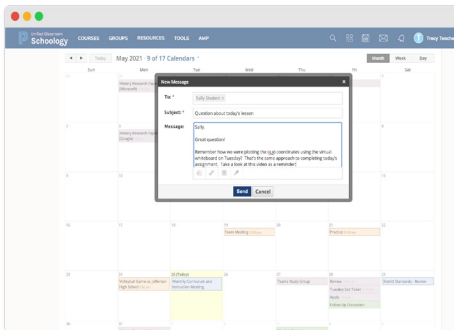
Schoology COURSES GROUPS RESOURCES TOOLS AMP

Tracy Teacher

Today May 2021 · 9 of 17 Calendars

Month Week Day

Sun Mon Tue Wed Thu Fri Sat

New Message

To: * Sally Student

Subject: * Question about today's lesson

Message: Sally,

Great question!

Remember how we were plotting the (x,y) coordinates using the virtual whiteboard on Tuesday? That's the same approach to completing today's assignment. Take a look at this video as a reminder!

Send Cancel

History Research Paper

History Research Paper

Exam Meeting

Practice

Volleyball Game vs. Jefferson High School

Monthly Curriculum and Instruction Meeting

Teams Study Group

Review

Teacher Ice Theme

Health

Follow-up Discussion

District Standards - Review